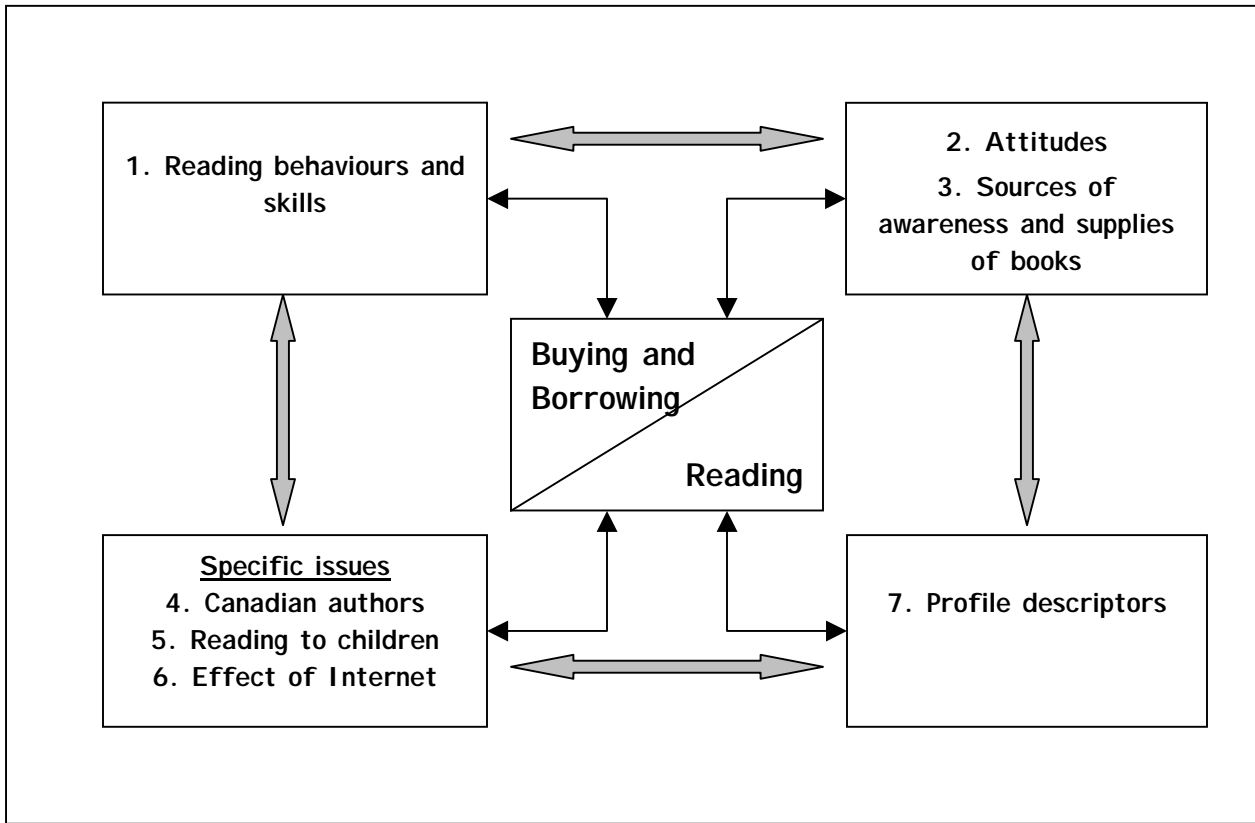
1. Reading behaviours and skills

2. Attitudes

3. Sources of awareness and supplies of books

Buying and Borrowing

Reading

Specific issues

4. Canadian authors

5. Reading to children

6. Effect of Internet

7. Profile descriptors